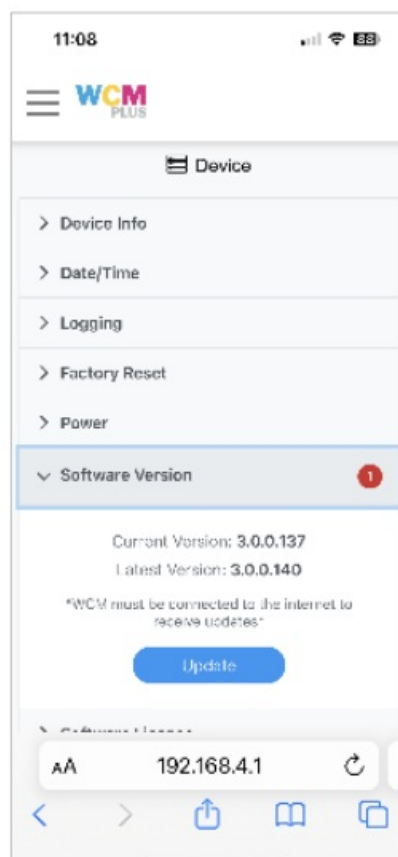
11:08

88

WCM PLUS

Device

> Device Info

> Date/Time

> Logging

> Factory Reset

> Power

Software Version

1

Current Version: 3.0.0.137

Latest Version: 3.0.0.140

*WCM must be connected to the internet to receive updates*

Update

> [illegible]

AA

192.168.4.1